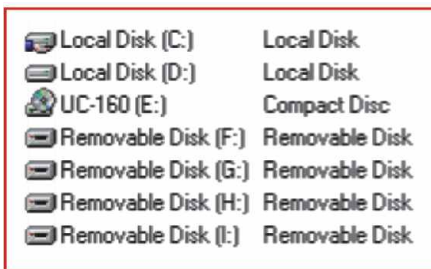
| | |
|---|---|
| Local Disk (C:) | Local Disk |
| Local Disk (D:) | Local Disk |
| UC-160 (E:) | Compact Disc |
| Removable Disk (F:) | Removable Disk |
| Removable Disk (G:) | Removable Disk |
| Removable Disk (H:) | Removable Disk |
| Removable Disk (I:) | Removable Disk |